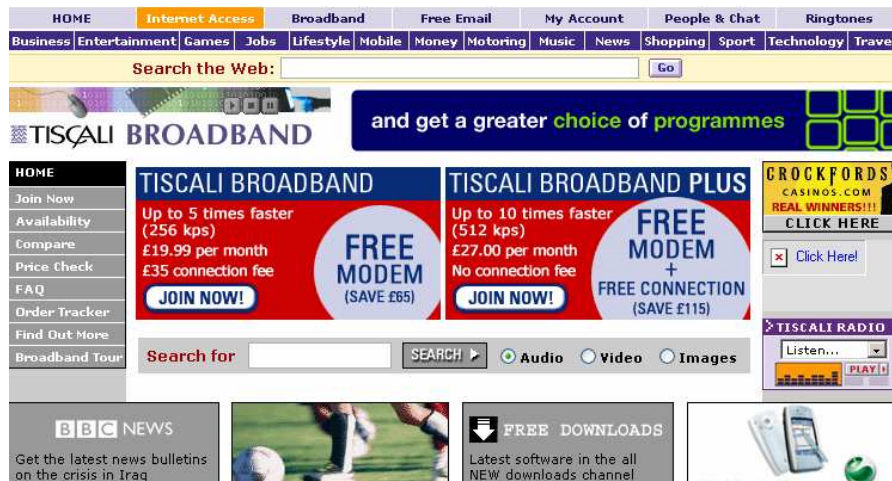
HOME | Internet Access | Broadband | Free Email | My Account | People & Chat | Ringtones

Business | Entertainment | Games | Jobs | Lifestyle | Mobile | Money | Motoring | Music | News | Shopping | Sport | Technology | Trave

Search the Web: Go

TISCALI BROADBAND

and get a greater choice of programmes

HOME
Join Now
Availability
Compare
Price Check
FAQ
Order Tracker
Find Out More
Broadband Tour

TISCALI BROADBAND
Up to 5 times faster (256 kps)
£19.99 per month
£35 connection fee
FREE MODEM (SAVE £65)
JOIN NOW!

TISCALI BROADBAND PLUS
Up to 10 times faster (512 kps)
£27.00 per month
No connection fee
FREE MODEM + FREE CONNECTION (SAVE £115)
JOIN NOW!

CROCKFORDS CASINOS.COM REAL WINNERS!!!
CLICK HERE

Click Here!

TISCALI RADIO
Listen...
PLAY

Search for SEARCH Audio Video Images

BBC NEWS
Get the latest news bulletins on the crisis in Iraq

FREE DOWNLOADS
Latest software in the all NEW downloads channel